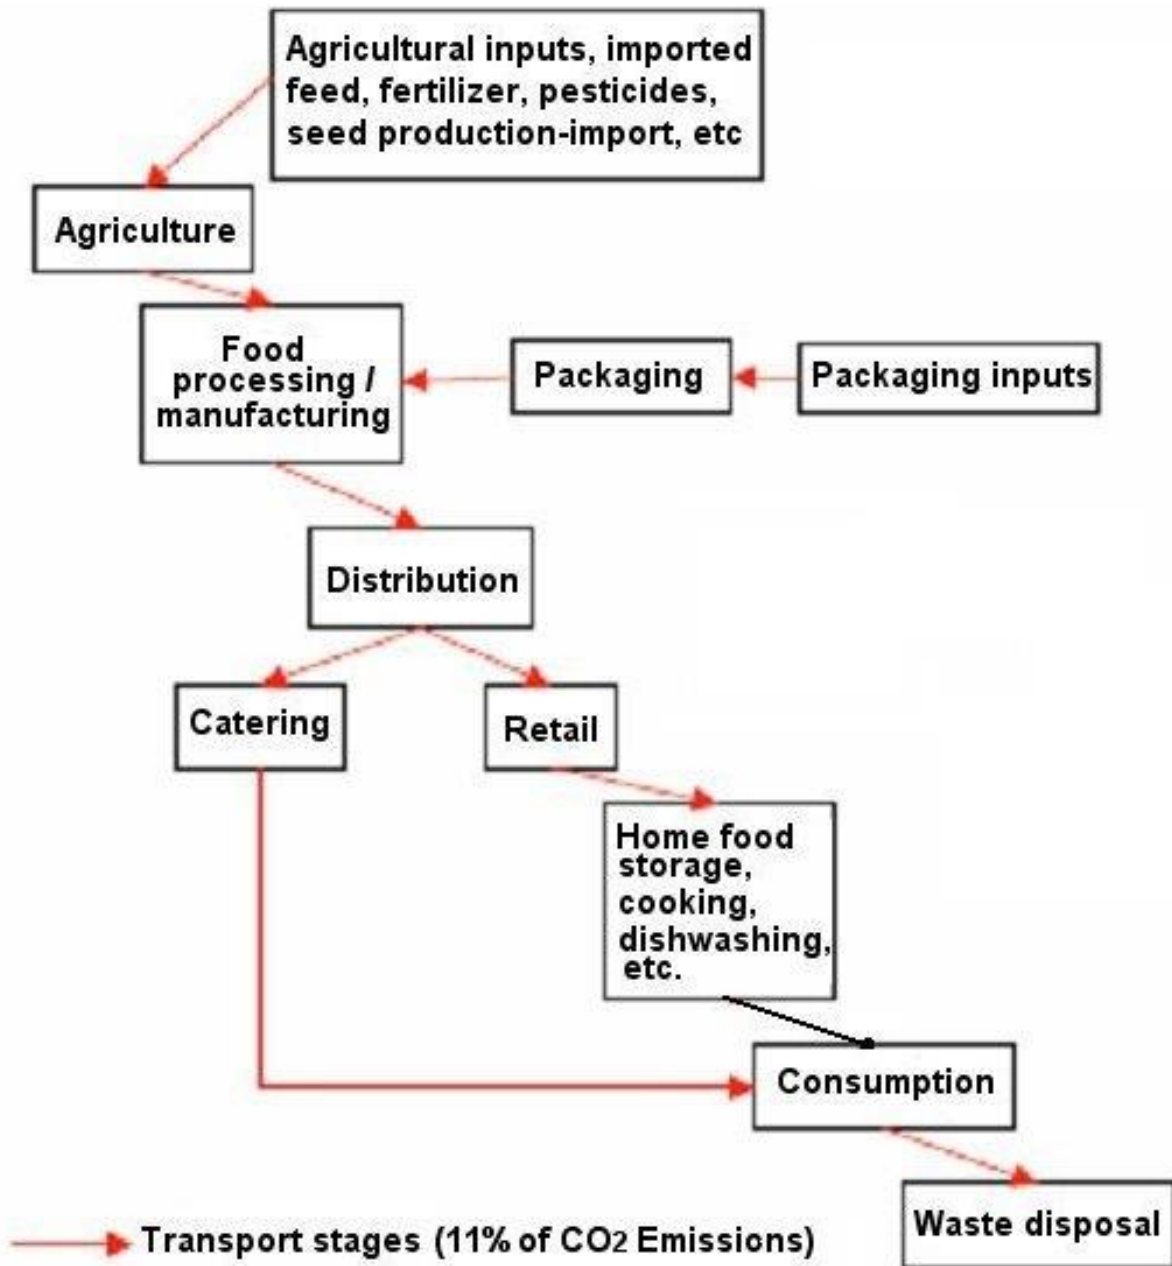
Agricultural inputs, imported feed, fertilizer, pesticides, seed production-import, etc

Agriculture

Food processing / manufacturing

Packaging

Packaging inputs

Distribution

Catering

Retail

Home food storage, cooking, dishwashing, etc.

Consumption

Waste disposal

Transport stages (11% of $CO_2$ Emissions)